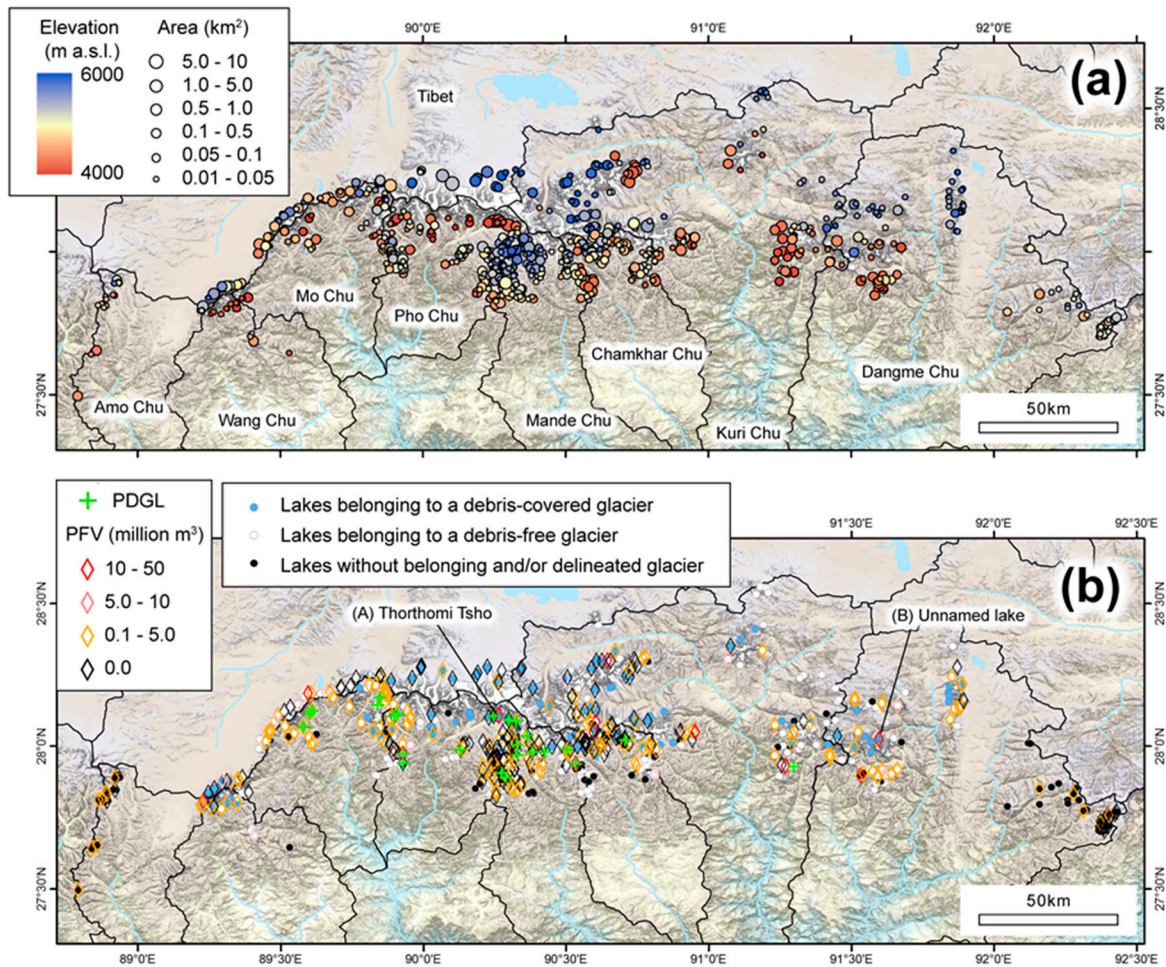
Elevation (m a.s.l.)
6000
4000

Area (km$^2$)
5.0 - 10
1.0 - 5.0
0.5 - 1.0
0.1 - 0.5
0.05 - 0.1
0.01 - 0.05

90°0'E
91°0'E
92°0'E

(a)

Tibet

28°30'N

Mo Chu
Pho Chu
Chamkhar Chu
Dangme Chu
Amo Chu
Wang Chu
Mande Chu
Kuri Chu

27°30'N

50km

PDGL
PFV (million m$^3$)
10 - 50
5.0 - 10
0.1 - 5.0
0.0

Lakes belonging to a debris-covered glacier
Lakes belonging to a debris-free glacier
Lakes without belonging and/or delineated glacier

91°30'E
92°0'E
92°30'E

(b)

28°30'N

(A) Thorthomi Tsho
(B) Unnamed lake

28°0'N
28°0'N

27°30'N
27°30'N

50km

89°0'E
89°30'E
90°0'E
90°30'E
91°0'E
91°30'E
92°0'E
92°30'E